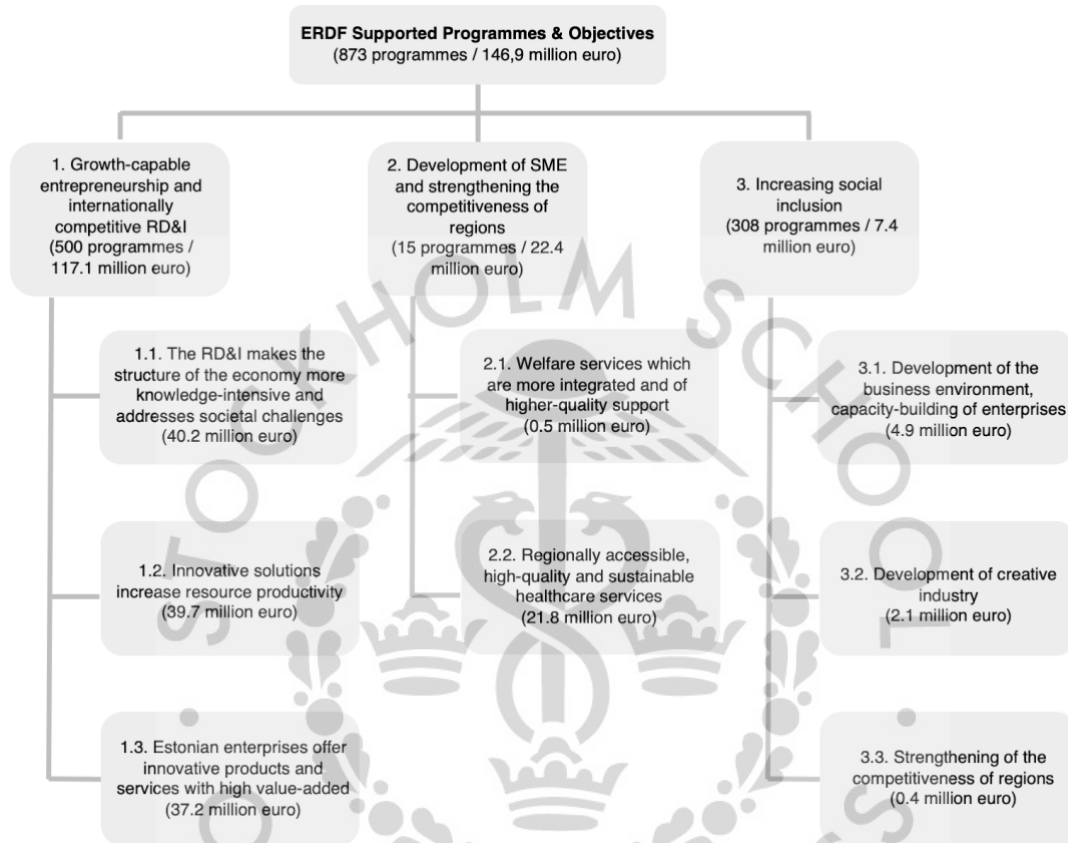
**ERDF Supported Programmes & Objectives**
(873 programmes / 146,9 million euro)

1. Growth-capable entrepreneurship and internationally competitive RD&I
(500 programmes / 117.1 million euro)

1.1. The RD&I makes the structure of the economy more knowledge-intensive and addresses societal challenges
(40.2 million euro)

1.2. Innovative solutions increase resource productivity
(39.7 million euro)

1.3. Estonian enterprises offer innovative products and services with high value-added
(37.2 million euro)

2. Development of SME and strengthening the competitiveness of regions
(15 programmes / 22.4 million euro)

2.1. Welfare services which are more integrated and of higher-quality support
(0.5 million euro)

2.2. Regionally accessible, high-quality and sustainable healthcare services
(21.8 million euro)

3. Increasing social inclusion
(308 programmes / 7.4 million euro)

3.1. Development of the business environment, capacity-building of enterprises
(4.9 million euro)

3.2. Development of creative industry
(2.1 million euro)

3.3. Strengthening of the competitiveness of regions
(0.4 million euro)

STOCKHOLM SCHOOL